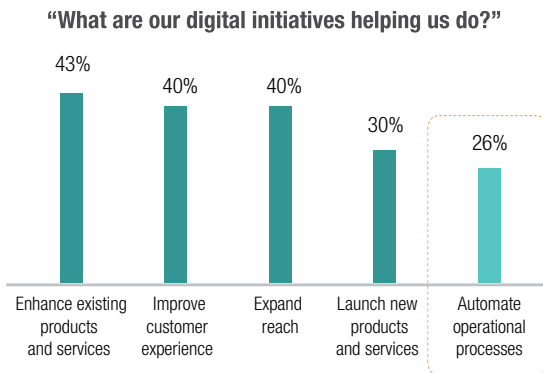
“What are our digital initiatives helping us do?”

43%
40%
40%
30%
26%

Enhance existing products and services
Improve customer experience
Expand reach
Launch new products and services
Automate operational processes